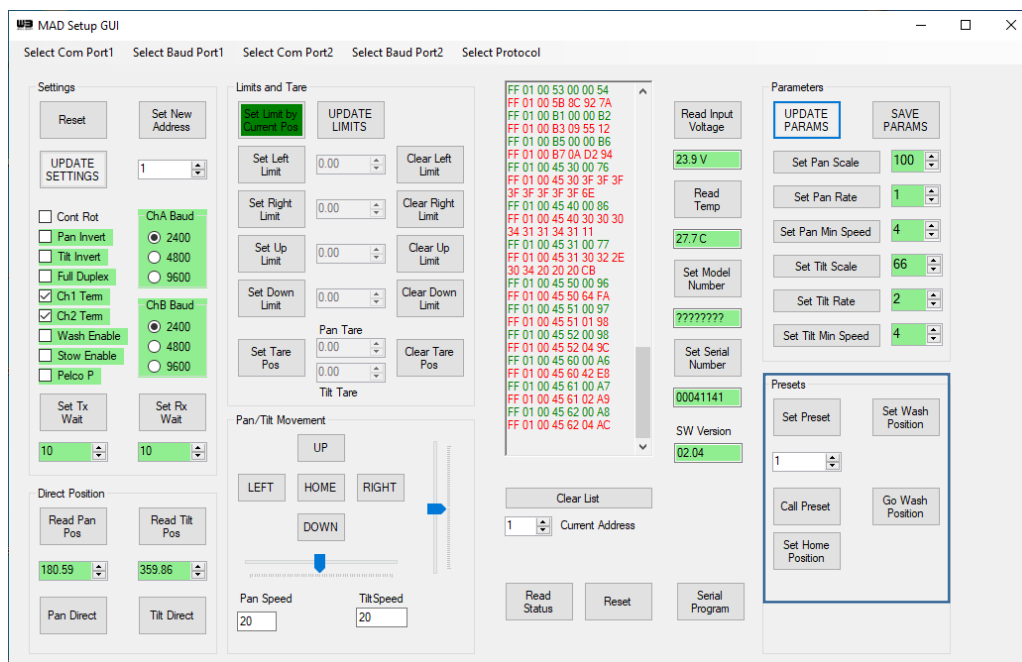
MAD Setup GUI

Select Com Port1  Select Baud Port1  Select Com Port2  Select Baud Port2  Select Protocol

Settings

Reset

Set New Address

UPDATE SETTINGS

1

Cont Rot
Pan Invert
Tilt Invert
Full Duplex
Ch1 Term
Ch2 Term
Wash Enable
Stow Enable
Pelco P

ChA Baud
2400
4800
9600

ChB Baud
2400
4800
9600

Set Tx Wait

Set Rx Wait

10

10

Direct Position

Read Pan Pos

Read Tilt Pos

180.59

359.86

Pan Direct

Tilt Direct

Limits and Tare

Set Limit by Current Pos

UPDATE LIMITS

Set Left Limit
0.00
Clear Left Limit

Set Right Limit
0.00
Clear Right Limit

Set Up Limit
0.00
Clear Up Limit

Set Down Limit
0.00
Clear Down Limit

Pan Tare

Set Tare Pos
0.00
0.00
Clear Tare Pos

Tilt Tare

Pan/Tilt Movement

UP

LEFT

HOME

RIGHT

DOWN

Pan Speed

20

TiltSpeed

20

FF 01 00 53 00 00 54
FF 01 00 5B 8C 92 7A
FF 01 00 B1 00 00 B2
FF 01 00 B3 09 55 12
FF 01 00 B5 00 00 B6
FF 01 00 B7 0A D2 94
FF 01 00 45 30 00 76
FF 01 00 45 30 3F 3F 3F
3F 3F 3F 3F 3F 6E
FF 01 00 45 40 00 86
FF 01 00 45 40 30 30 30
34 31 31 34 31 11
FF 01 00 45 31 00 77
FF 01 00 45 31 30 32 2E
30 34 20 20 20 CB
FF 01 00 45 50 00 96
FF 01 00 45 50 64 FA
FF 01 00 45 51 00 97
FF 01 00 45 51 01 98
FF 01 00 45 52 00 98
FF 01 00 45 52 04 9C
FF 01 00 45 60 00 A6
FF 01 00 45 60 42 E8
FF 01 00 45 61 00 A7
FF 01 00 45 61 02 A9
FF 01 00 45 62 00 A8
FF 01 00 45 62 04 AC

Clear List

1

Current Address

Read Status

Reset

Serial Program

Read Input Voltage

23.9 V

Read Temp

27.7 C

Set Model Number

????????

Set Serial Number

00041141

SW Version

02.04

Parameters

UPDATE PARAMS

SAVE PARAMS

Set Pan Scale
100

Set Pan Rate
1

Set Pan Min Speed
4

Set Tilt Scale
66

Set Tilt Rate
2

Set Tilt Min Speed
4

Presets

Set Preset

Set Wash Position

1

Call Preset

Go Wash Position

Set Home Position